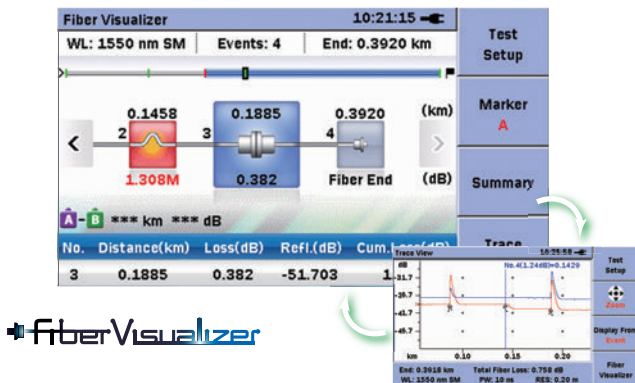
Fiber Visualizer 10:21:15

WL: 1550 nm SM | Events: 4 | End: 0.3920 km

Test Setup

Marker A

Summary

Trace

0.1458 0.1885 0.3920 (km)

2 3 4

1.308M 0.382 Fiber End (dB)

A - B *** km *** dB

| No. | Distance(km) | Loss(dB) | Refl.(dB) | Cum.Loss(dB) |
|---|---|---|---|---|
| 3 | 0.1885 | 0.382 | -51.703 | 1. |

Trace View 10:25:58

dB

No.4(1.24dB)=0.1429

-31.7

-35.7

-41.7

-45.7

km 0.10 0.15 0.20

End: 0.3918 km Total Fiber Loss: 0.758 dB

WL: 1550 nm SM PW: 10 ns RES: 0.20 m

Test Setup

Zoom

Display From Event

Fiber Visualizer

FiberVisualizer